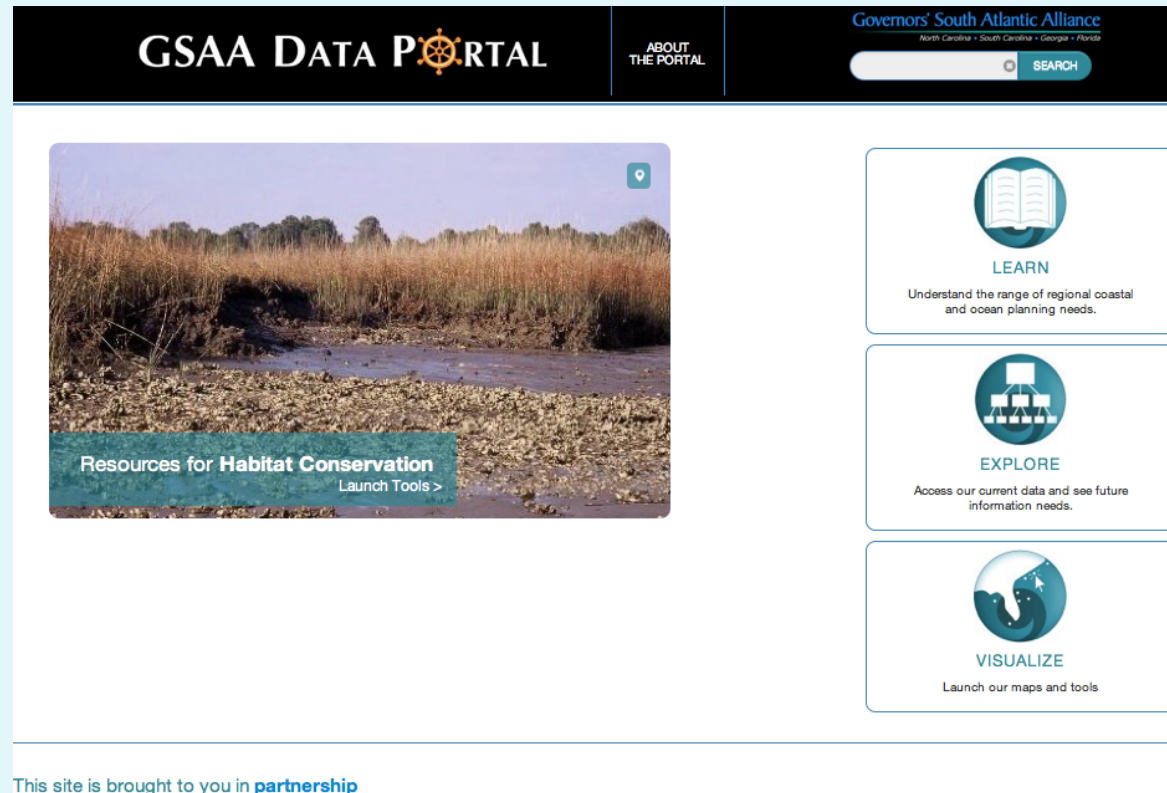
GSAA DATA PORTAL

ABOUT THE PORTAL

Governors' South Atlantic Alliance
North Carolina • South Carolina • Georgia • Florida

SEARCH

Resources for Habitat Conservation
Launch Tools >

LEARN
Understand the range of regional coastal and ocean planning needs.

EXPLORE
Access our current data and see future information needs.

VISUALIZE
Launch our maps and tools

This site is brought to you in partnership